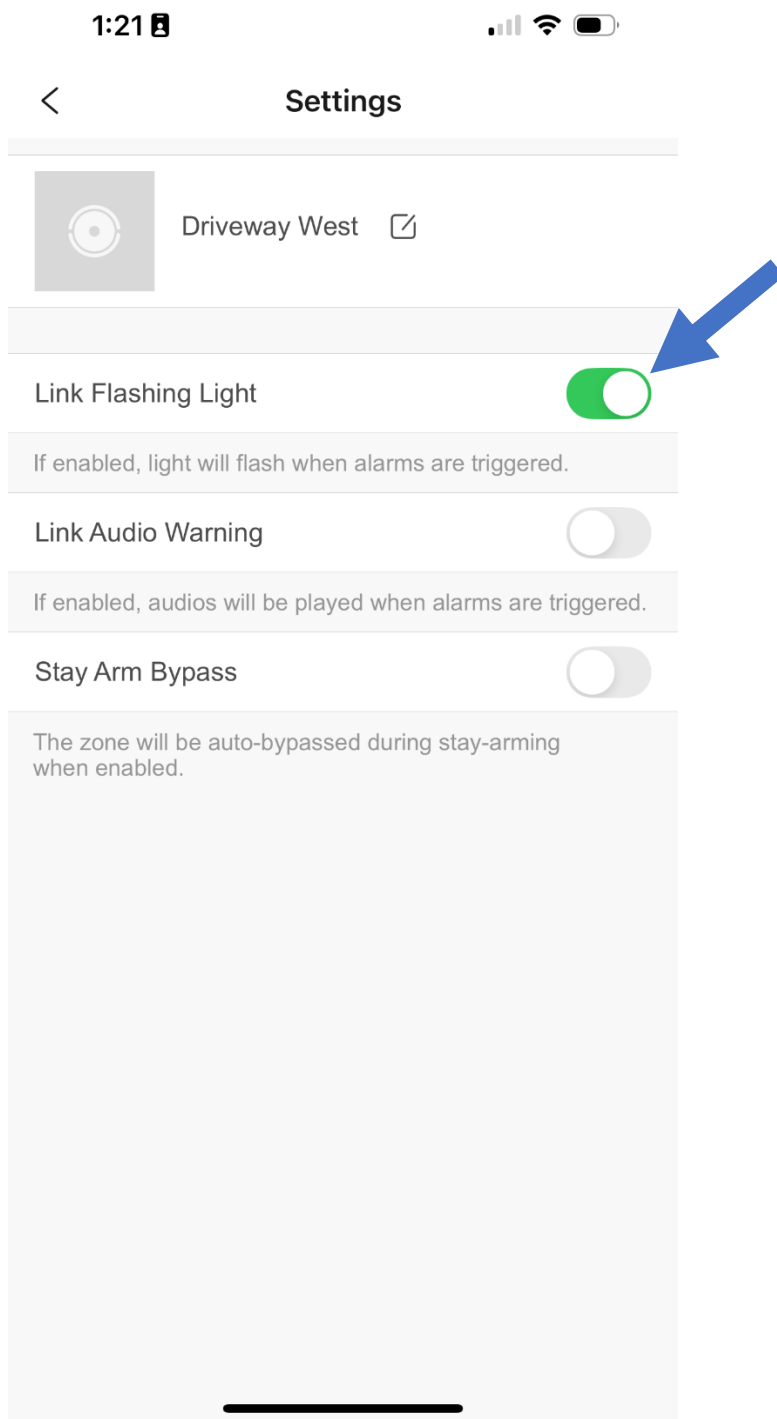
1:21

Settings

Driveway West

Link Flashing Light

If enabled, light will flash when alarms are triggered.

Link Audio Warning

If enabled, audios will be played when alarms are triggered.

Stay Arm Bypass

The zone will be auto-bypassed during stay-arming when enabled.